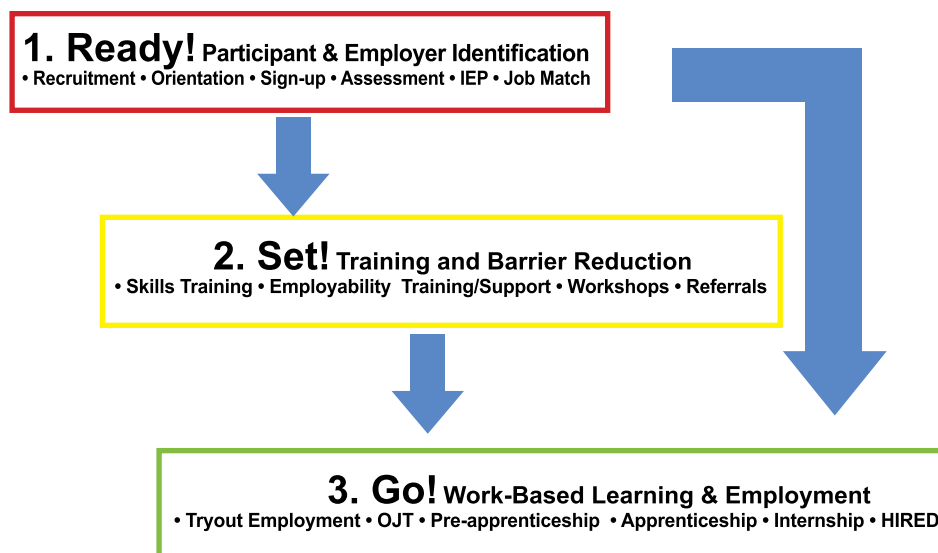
1. Ready! Participant & Employer Identification
• Recruitment • Orientation • Sign-up • Assessment • IEP • Job Match

2. Set! Training and Barrier Reduction
• Skills Training • Employability Training/Support • Workshops • Referrals

3. Go! Work-Based Learning & Employment
• Tryout Employment • OJT • Pre-apprenticeship • Apprenticeship • Internship • HIRED